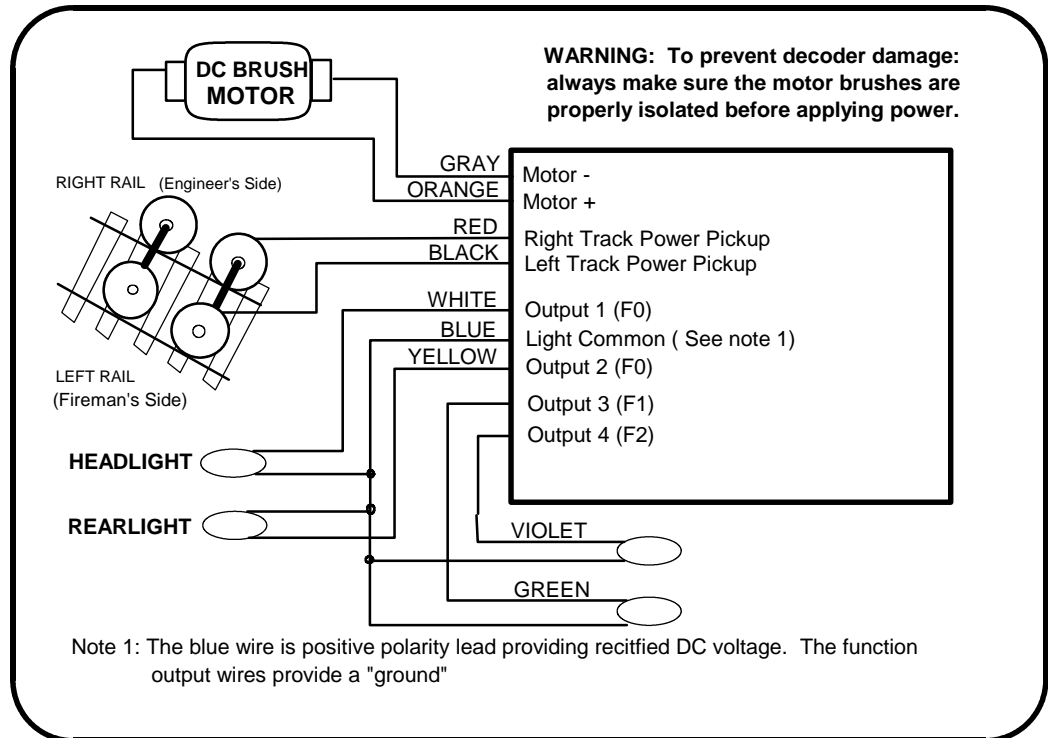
DC BRUSH MOTOR

WARNING: To prevent decoder damage: always make sure the motor brushes are properly isolated before applying power.

RIGHT RAIL (Engineer's Side)

LEFT RAIL (Fireman's Side)

GRAY
ORANGE
RED
BLACK
WHITE
BLUE
YELLOW

Motor -
Motor +
Right Track Power Pickup
Left Track Power Pickup
Output 1 (F0)
Light Common ( See note 1)
Output 2 (F0)
Output 3 (F1)
Output 4 (F2)

HEADLIGHT

REARLIGHT

VIOLET

GREEN

Note 1: The blue wire is positive polarity lead providing recitfied DC voltage. The function output wires provide a "ground"